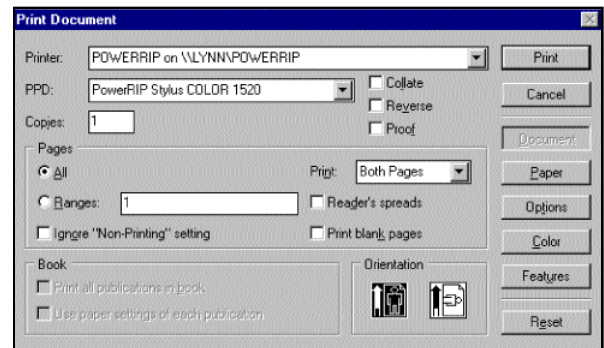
Print Document

Printer: POWERRIP on \\LYNN\POWERRIP

PPD: PowerRIP Stylus COLOR 1520

Collate

Reverse

Proof

Copies: 1

Pages

All

Print: Both Pages

Ranges: 1

Reader's spreads

Ignore "Non-Printing" setting

Print blank pages

Book

Print all publications in book

Use paper settings of each publication

Orientation

Print

Cancel

Document

Paper

Options

Color

Features

Reset